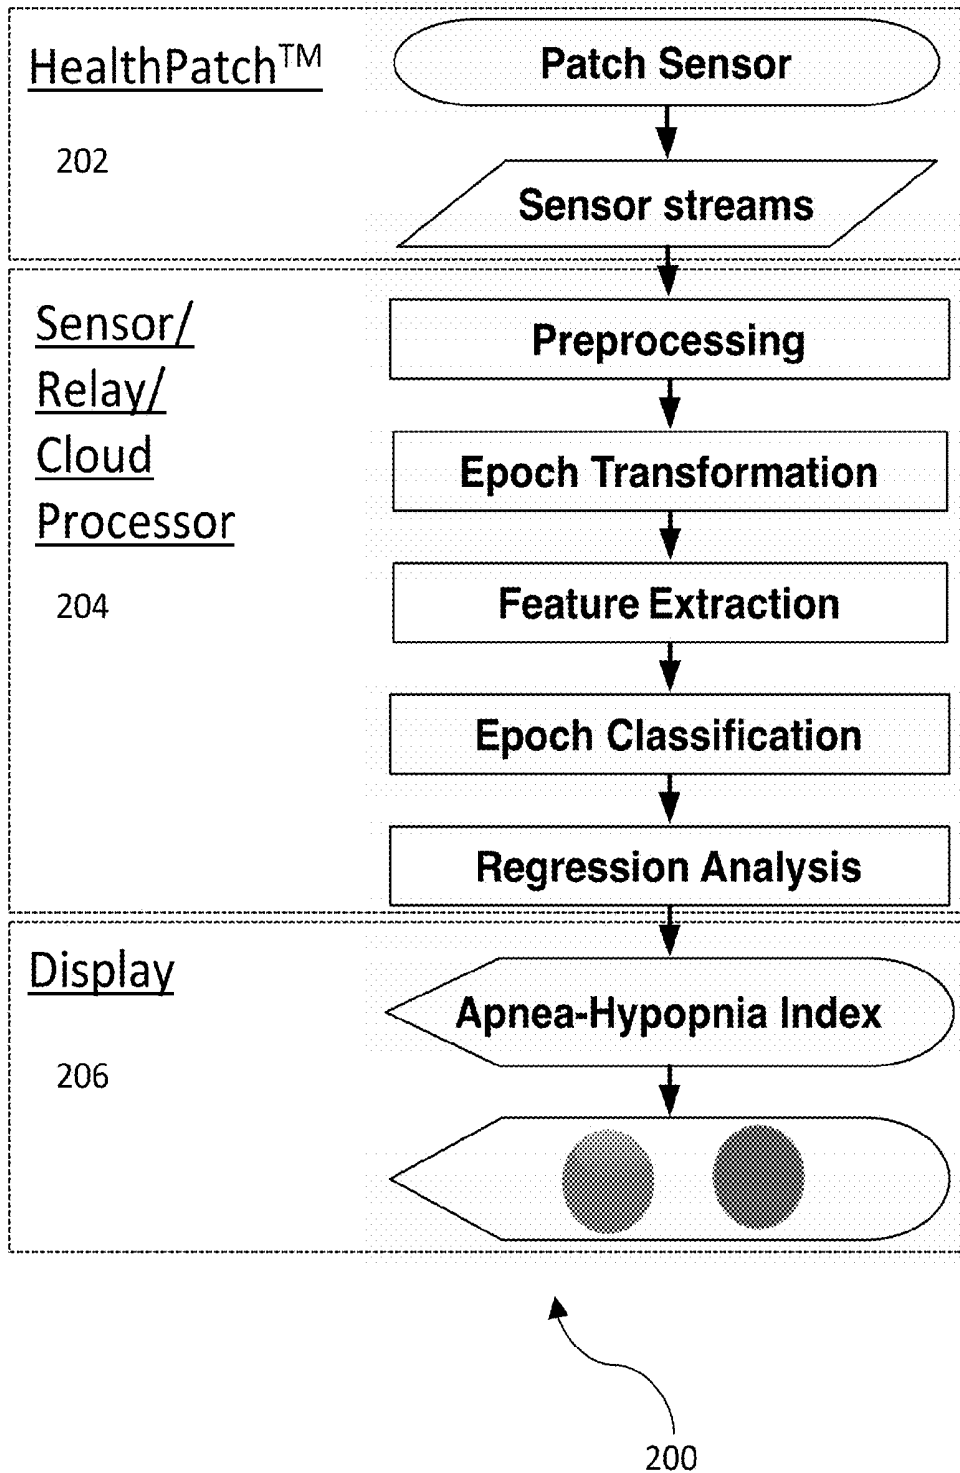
HealthPatch$^{TM}$

202

Patch Sensor

Sensor streams

Sensor/ Relay/ Cloud Processor

204

Preprocessing

Epoch Transformation

Feature Extraction

Epoch Classification

Regression Analysis

Display

206

Apnea-Hypopnia Index

200